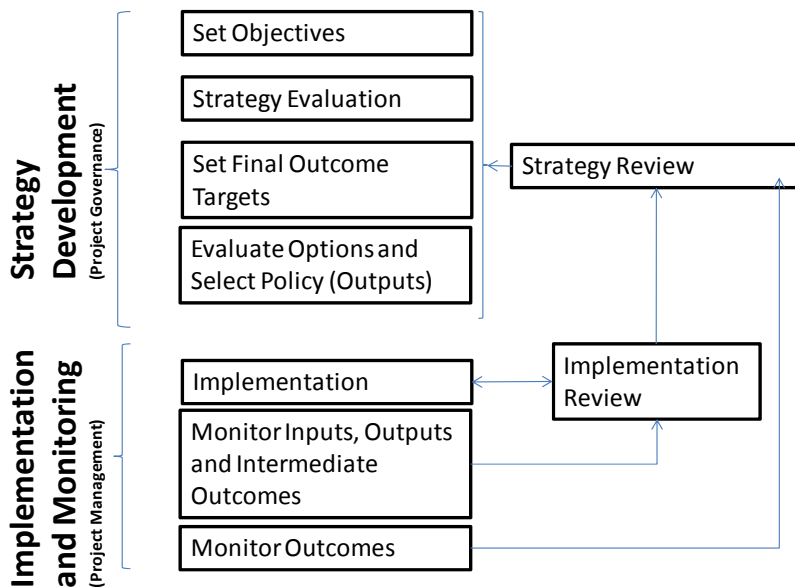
Strategy Development
(Project Governance)

Set Objectives

Strategy Evaluation

Set Final Outcome Targets

Evaluate Options and Select Policy (Outputs)

Strategy Review

Implementation and Monitoring
(Project Management)

Implementation

Implementation Review

Monitor Inputs, Outputs and Intermediate Outcomes

Monitor Outcomes